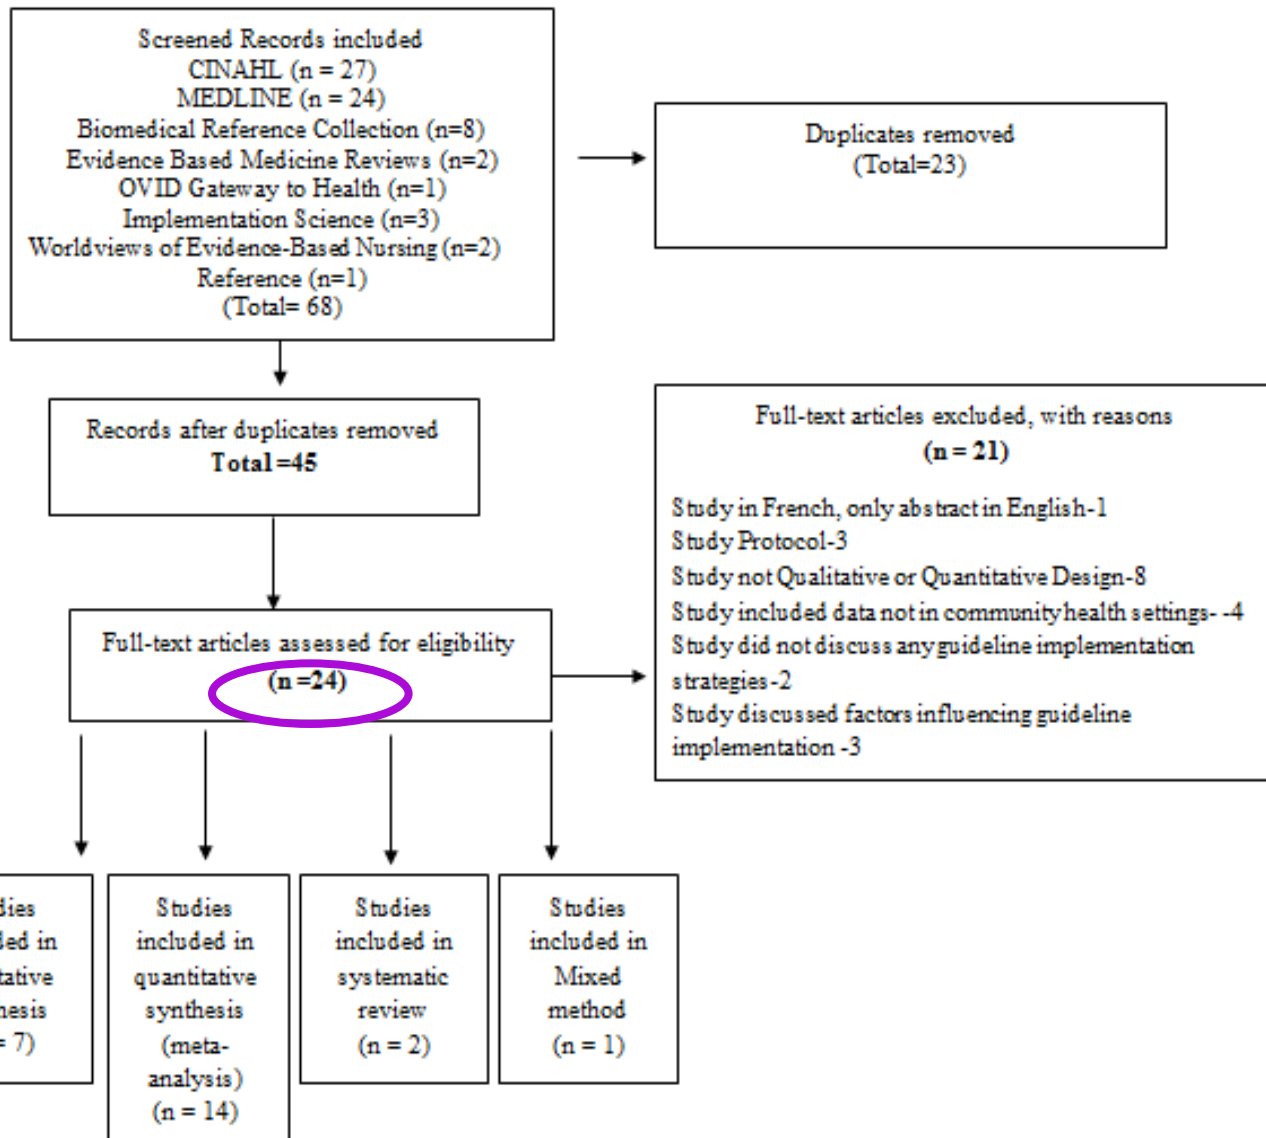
Screened Records included
CINAHL (n = 27)
MEDLINE (n = 24)
Biomedical Reference Collection (n=8)
Evidence Based Medicine Reviews (n=2)
OVID Gateway to Health (n=1)
Implementation Science (n=3)
Worldviews of Evidence-Based Nursing (n=2)
Reference (n=1)
(Total= 68)

Duplicates removed
(Total=23)

Records after duplicates removed
Total =45

Full-text articles excluded, with reasons
(n = 21)

Study in French, only abstract in English-1
Study Protocol-3
Study not Qualitative or Quantitative Design-8
Study included data not in community health settings- -4
Study did not discuss any guideline implementation strategies-2
Study discussed factors influencing guideline implementation -3

Full-text articles assessed for eligibility
(n =24)

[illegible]dies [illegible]ded in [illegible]tative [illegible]hesis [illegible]= 7)

Studies included in quantitative synthesis (meta-analysis) (n = 14)

Studies included in systematic review (n = 2)

Studies included in Mixed method (n = 1)